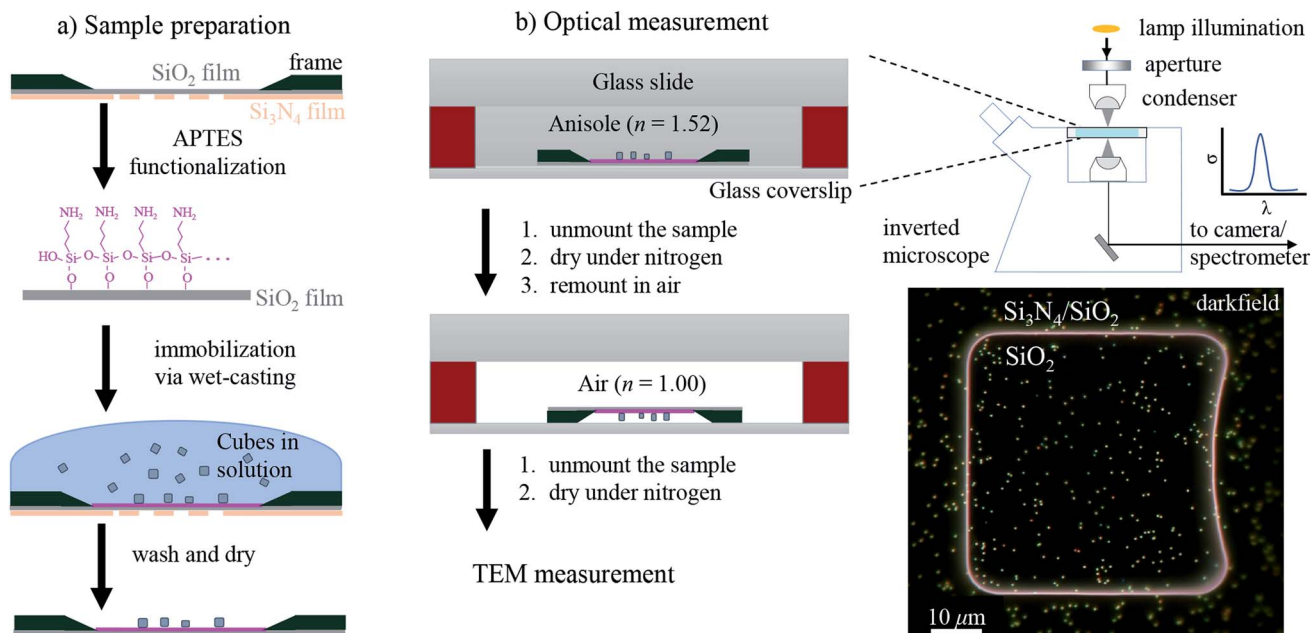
a) Sample preparation

frame

$SiO_2$ film

$Si_3N_4$ film

APTES functionalization

$NH_2$ $NH_2$ $NH_2$ $NH_2$

HO–Si–O–Si–O–Si–O–Si– . . .

O O O O

$SiO_2$ film

immobilization via wet-casting

Cubes in solution

wash and dry

b) Optical measurement

Glass slide

Anisole ($n$ = 1.52)

Glass coverslip

1. unmount the sample
2. dry under nitrogen
3. remount in air

Air ($n$ = 1.00)

1. unmount the sample
2. dry under nitrogen

TEM measurement

lamp illumination

aperture

condenser

σ

λ

inverted microscope

to camera/ spectrometer

$Si_3N_4/SiO_2$

darkfield

$SiO_2$

10 $\mu m$